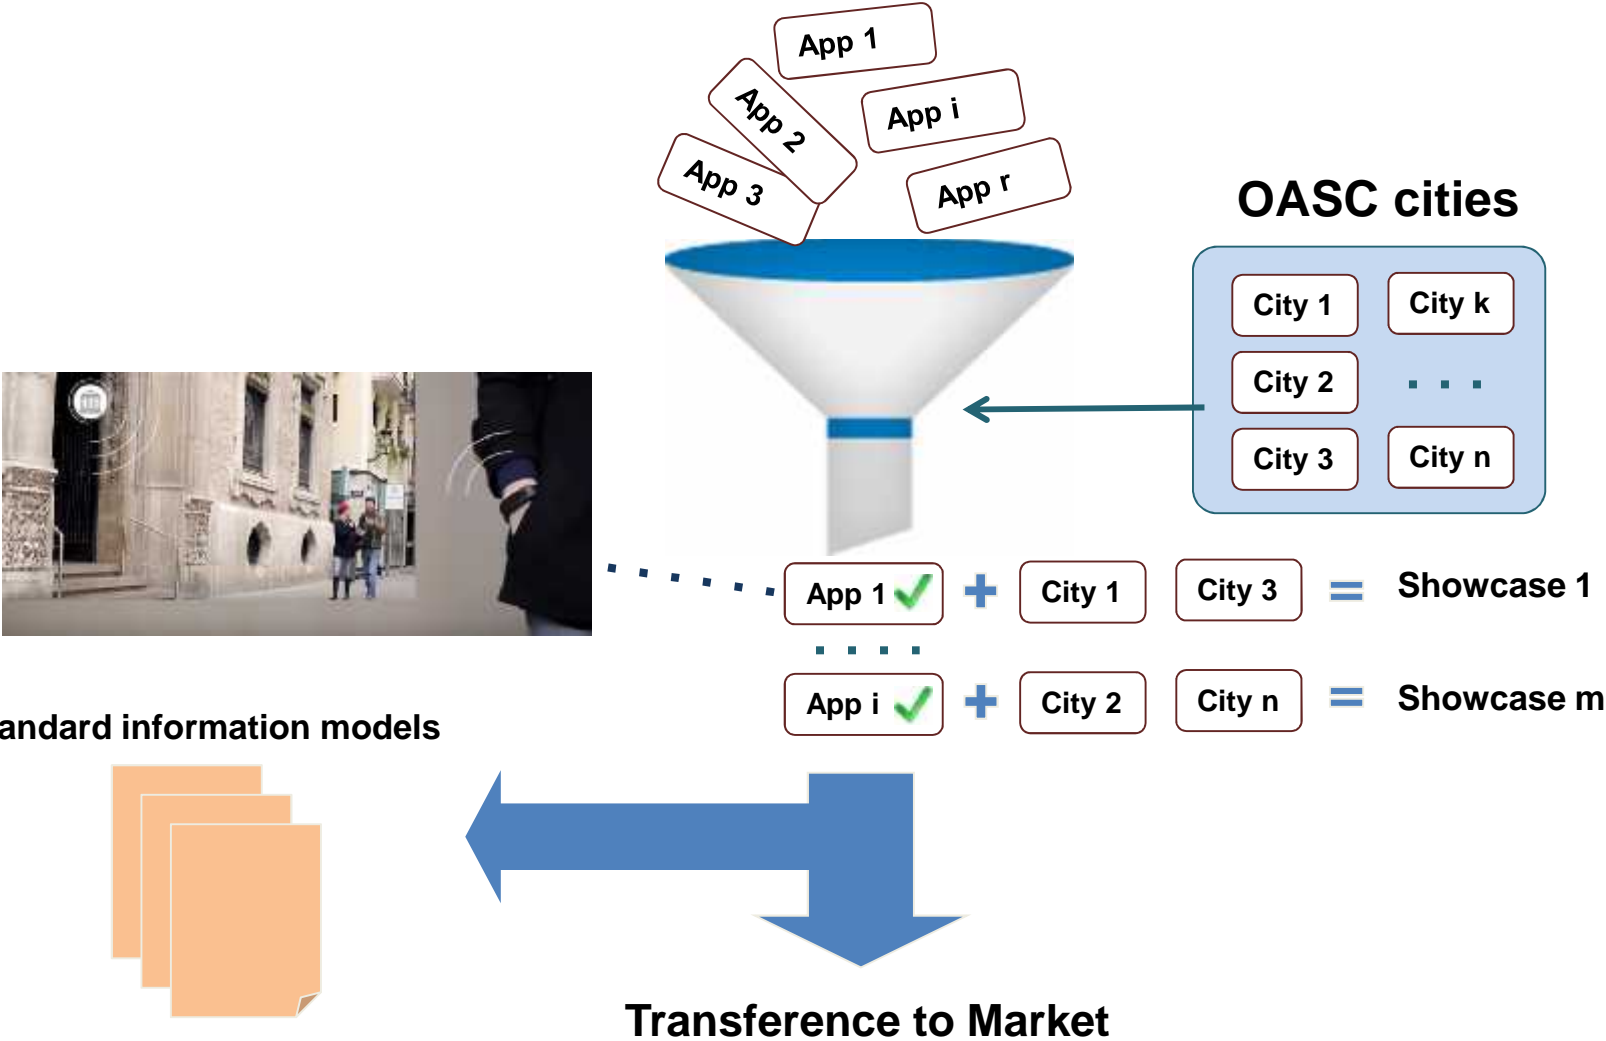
App 1
App 2
App i
App 3
App r

OASC cities

City 1
City k
City 2
. . .
City 3
City n

App 1 + City 1 City 3 = Showcase 1
. . . .
App i + City 2 City n = Showcase m

andard information models

Transference to Market